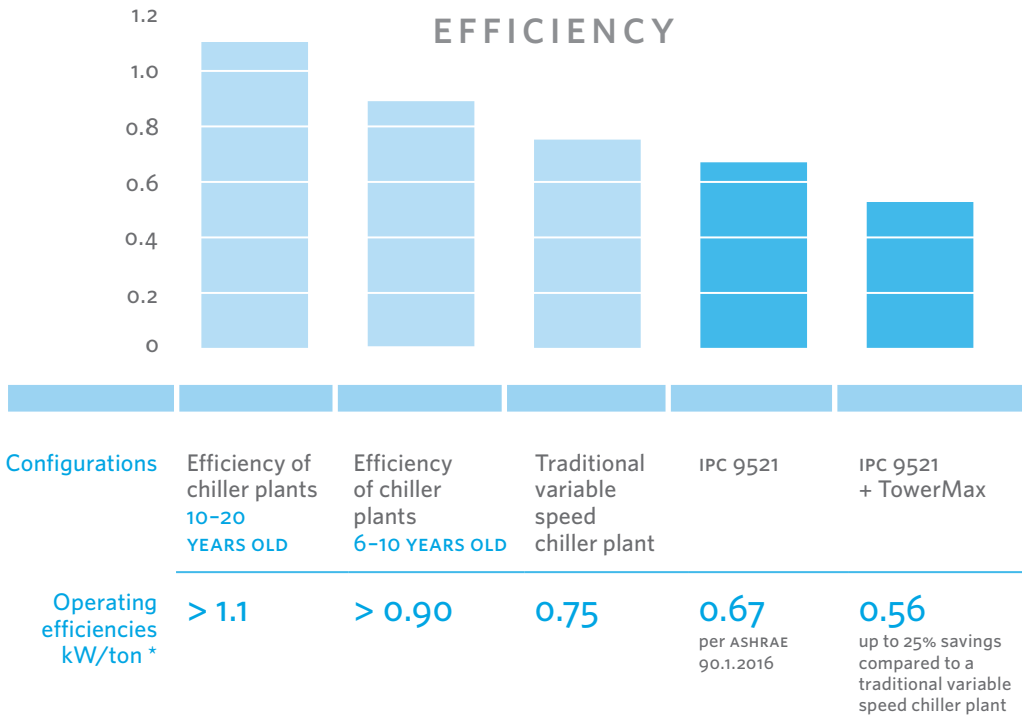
EFFICIENCY

1.2
1.0
0.8
0.6
0.4
0.2
0

| Configurations | Efficiency of chiller plants 10–20 YEARS OLD | Efficiency of chiller plants 6–10 YEARS OLD | Traditional variable speed chiller plant | IPC 9521 | IPC 9521 + TowerMax |
|---|---|---|---|---|---|
| Operating efficiencies kW/ton * | > 1.1 | > 0.90 | 0.75 | 0.67 per ASHRAE 90.1.2016 | 0.56 up to 25% savings compared to a traditional variable speed chiller plant |